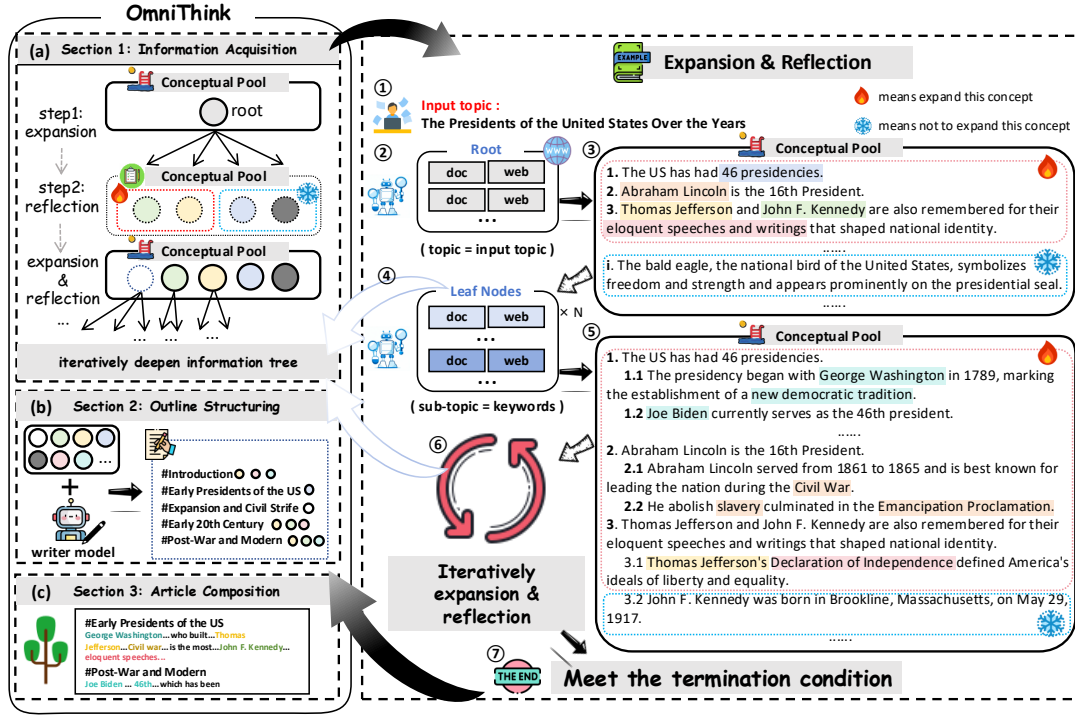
OmniThink

(a) Section 1: Information Acquisition

Conceptual Pool

root

step1: expansion

Conceptual Pool

step2: reflection

Conceptual Pool

expansion & reflection

...

iteratively deepen information tree

(b) Section 2: Outline Structuring

...

#Introduction
#Early Presidents of the US
#Expansion and Civil Strife
#Early 20th Century
#Post-War and Modern

writer model

(c) Section 3: Article Composition

#Early Presidents of the US
George Washington...who built...Thomas Jefferson...Civil war... is the most...John F. Kennedy... eloquent speeches...

#Post-War and Modern
Joe Biden ... 46th... which has been

EXAMPLE

Expansion & Reflection

means expand this concept

means not to expand this concept

①

Input topic :

The Presidents of the United States Over the Years

②

Root

www

doc | web
doc | web
...

( topic = input topic )

③

Conceptual Pool

1. The US has had 46 presidencies.
2. Abraham Lincoln is the 16th President.
3. Thomas Jefferson and John F. Kennedy are also remembered for their eloquent speeches and writings that shaped national identity.
......
i. The bald eagle, the national bird of the United States, symbolizes freedom and strength and appears prominently on the presidential seal.
......

④

Leaf Nodes

doc | web
...
doc | web
...

× N

( sub-topic = keywords )

⑤

Conceptual Pool

1. The US has had 46 presidencies.
1.1 The presidency began with George Washington in 1789, marking the establishment of a new democratic tradition.
1.2 Joe Biden currently serves as the 46th president.
......
2. Abraham Lincoln is the 16th President.
2.1 Abraham Lincoln served from 1861 to 1865 and is best known for leading the nation during the Civil War.
2.2 He abolish slavery culminated in the Emancipation Proclamation.
3. Thomas Jefferson and John F. Kennedy are also remembered for their eloquent speeches and writings that shaped national identity.
3.1 Thomas Jefferson's Declaration of Independence defined America's ideals of liberty and equality.
3.2 John F. Kennedy was born in Brookline, Massachusetts, on May 29 1917.
......

⑥

Iteratively expansion & reflection

⑦

THE END

Meet the termination condition